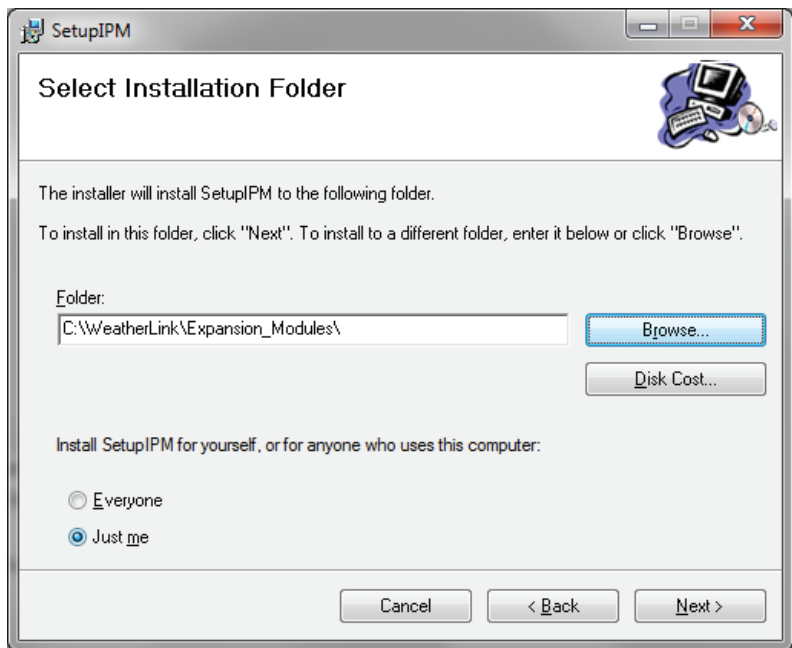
SetupIPM

Select Installation Folder

The installer will install SetupIPM to the following folder.

To install in this folder, click "Next". To install to a different folder, enter it below or click "Browse".

Folder:

C:\WeatherLink\Expansion_Modules\

Browse...

Disk Cost...

Install SetupIPM for yourself, or for anyone who uses this computer:

Everyone

Just me

Cancel

< Back

Next >